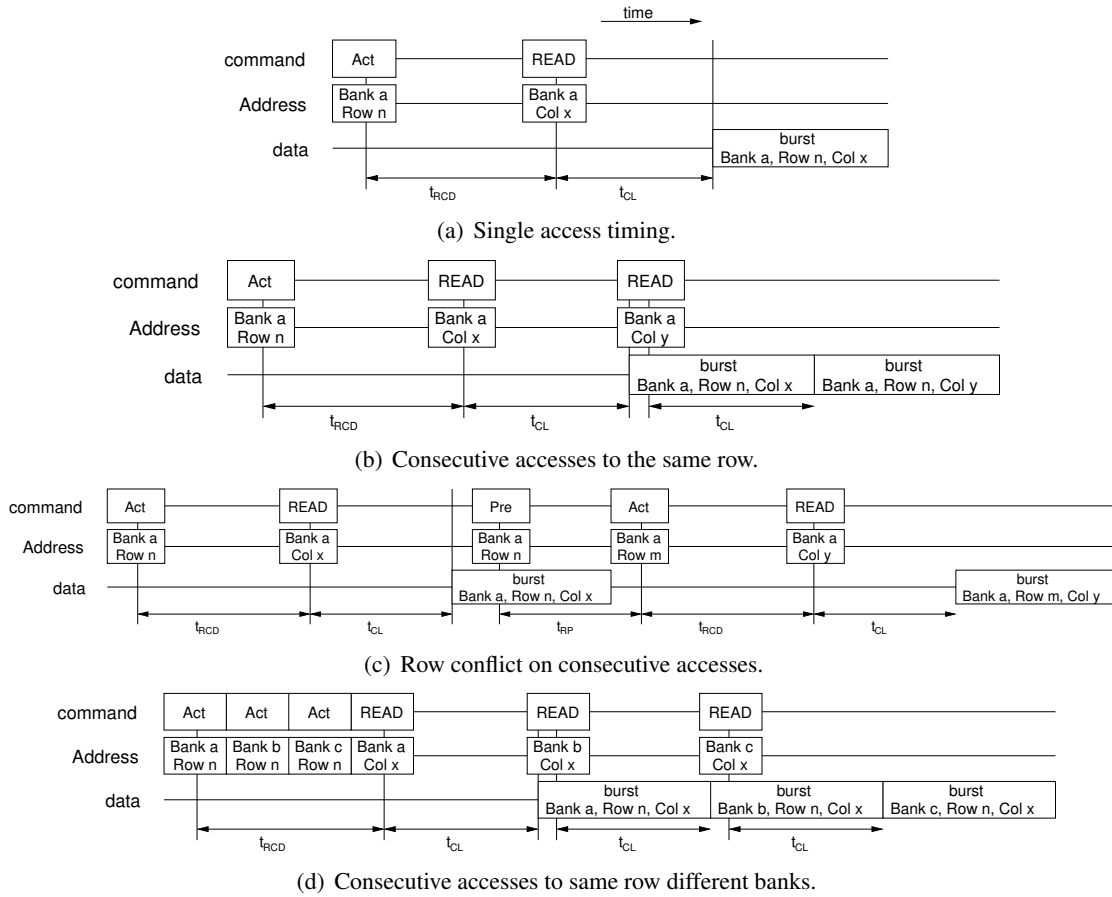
time

command
Act
READ
Address
Bank a
Row n
Bank a
Col x
data
burst
Bank a, Row n, Col x
$t_{RCD}$
$t_{CL}$

(a) Single access timing.

command
Act
READ
READ
Address
Bank a
Row n
Bank a
Col x
Bank a
Col y
data
burst
Bank a, Row n, Col x
burst
Bank a, Row n, Col y
$t_{RCD}$
$t_{CL}$
$t_{CL}$

(b) Consecutive accesses to the same row.

command
Act
READ
Pre
Act
READ
Address
Bank a
Row n
Bank a
Col x
Bank a
Row n
Bank a
Row m
Bank a
Col y
data
burst
Bank a, Row n, Col x
burst
Bank a, Row m, Col y
$t_{RCD}$
$t_{CL}$
$t_{RP}$
$t_{RCD}$
$t_{CL}$

(c) Row conflict on consecutive accesses.

command
Act
Act
Act
READ
READ
READ
Address
Bank a
Row n
Bank b
Row n
Bank c
Row n
Bank a
Col x
Bank b
Col x
Bank c
Col x
data
burst
Bank a, Row n, Col x
burst
Bank b, Row n, Col x
burst
Bank c, Row n, Col x
$t_{RCD}$
$t_{CL}$
$t_{CL}$
$t_{CL}$

(d) Consecutive accesses to same row different banks.